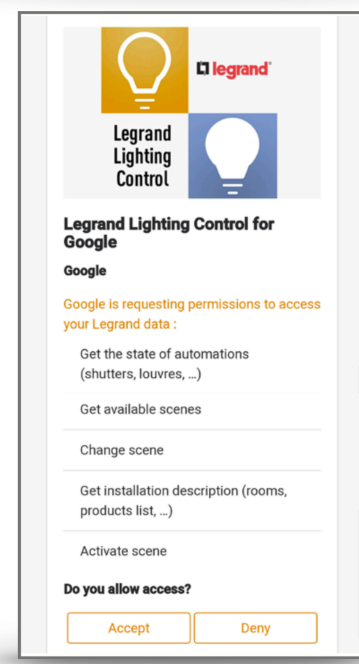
L legrand®

Legrand Lighting Control

Legrand Lighting Control for Google

Google

Google is requesting permissions to access your Legrand data :

Get the state of automations (shutters, louvres, ...)

Get available scenes

Change scene

Get installation description (rooms, products list, ...)

Activate scene

Do you allow access?

Accept

Deny